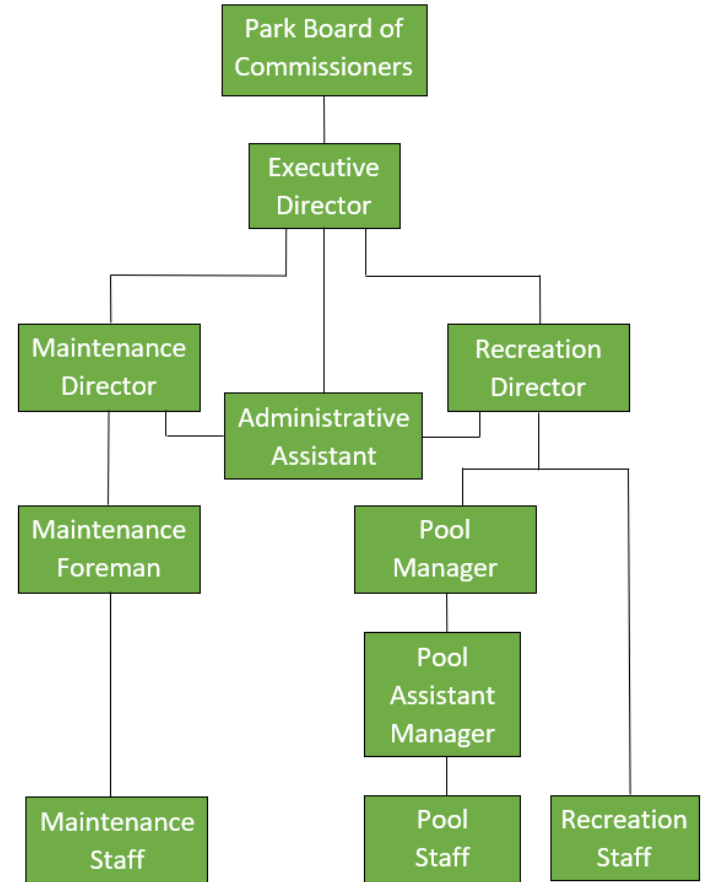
Park Board of Commissioners

Executive Director

Maintenance Director

Administrative Assistant

Recreation Director

Maintenance Foreman

Pool Manager

Pool Assistant Manager

Maintenance Staff

Pool Staff

Recreation Staff